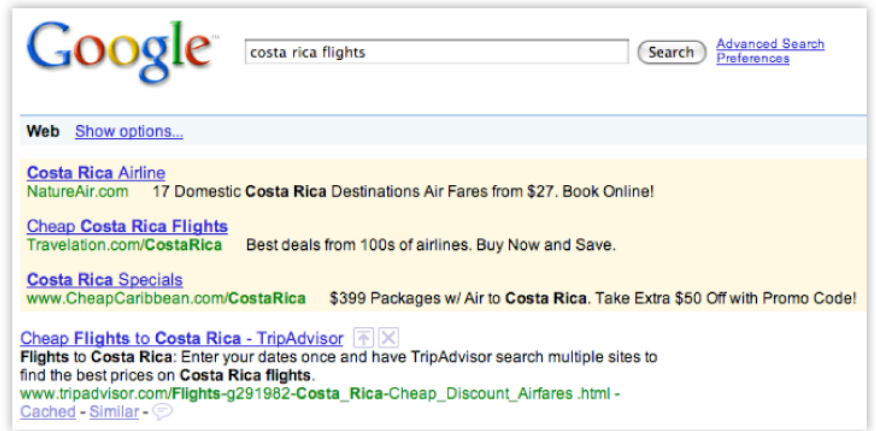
Google

costa rica flights

Search

Advanced Search
Preferences

Web Show options...

Costa Rica Airline
NatureAir.com 17 Domestic Costa Rica Destinations Air Fares from $27. Book Online!

Cheap Costa Rica Flights
Travelation.com/CostaRica Best deals from 100s of airlines. Buy Now and Save.

Costa Rica Specials
www.CheapCaribbean.com/CostaRica $399 Packages w/ Air to Costa Rica. Take Extra $50 Off with Promo Code!

Cheap Flights to Costa Rica - TripAdvisor
Flights to Costa Rica: Enter your dates once and have TripAdvisor search multiple sites to find the best prices on Costa Rica flights.
www.tripadvisor.com/Flights-g291982-Costa_Rica-Cheap_Discount_Airfares .html -
Cached - Similar -